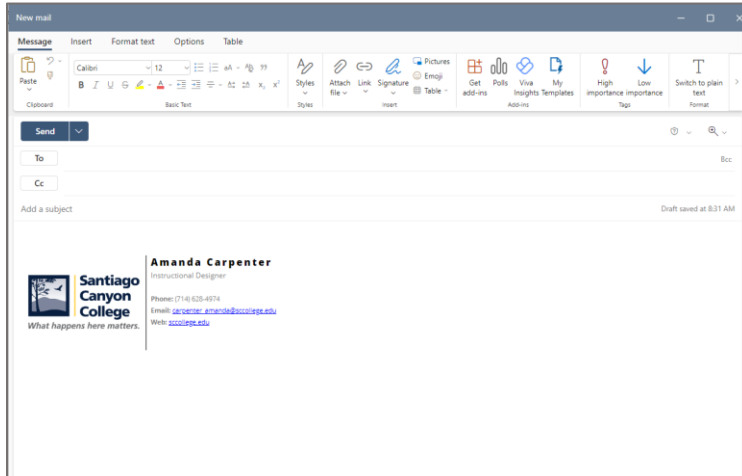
New mail

Message Insert Format text Options Table

Paste
Clipboard

Calibri 12
Basic Text

Styles
Styles

Attach file Link Signature
Pictures
Emoji
Table
Insert

Get add-ins Polls Viva Insights My Templates
Add-ins

High importance Low importance
Tags

Switch to plain text
Format

Send

To

Bcc

Cc

Add a subject

Draft saved at 8:31 AM

Santiago Canyon College
What happens here matters.

Amanda Carpenter
Instructional Designer

Phone: (714) 628-4974
Email: carpenter_amanda@sccollege.edu
Web: sccollege.edu